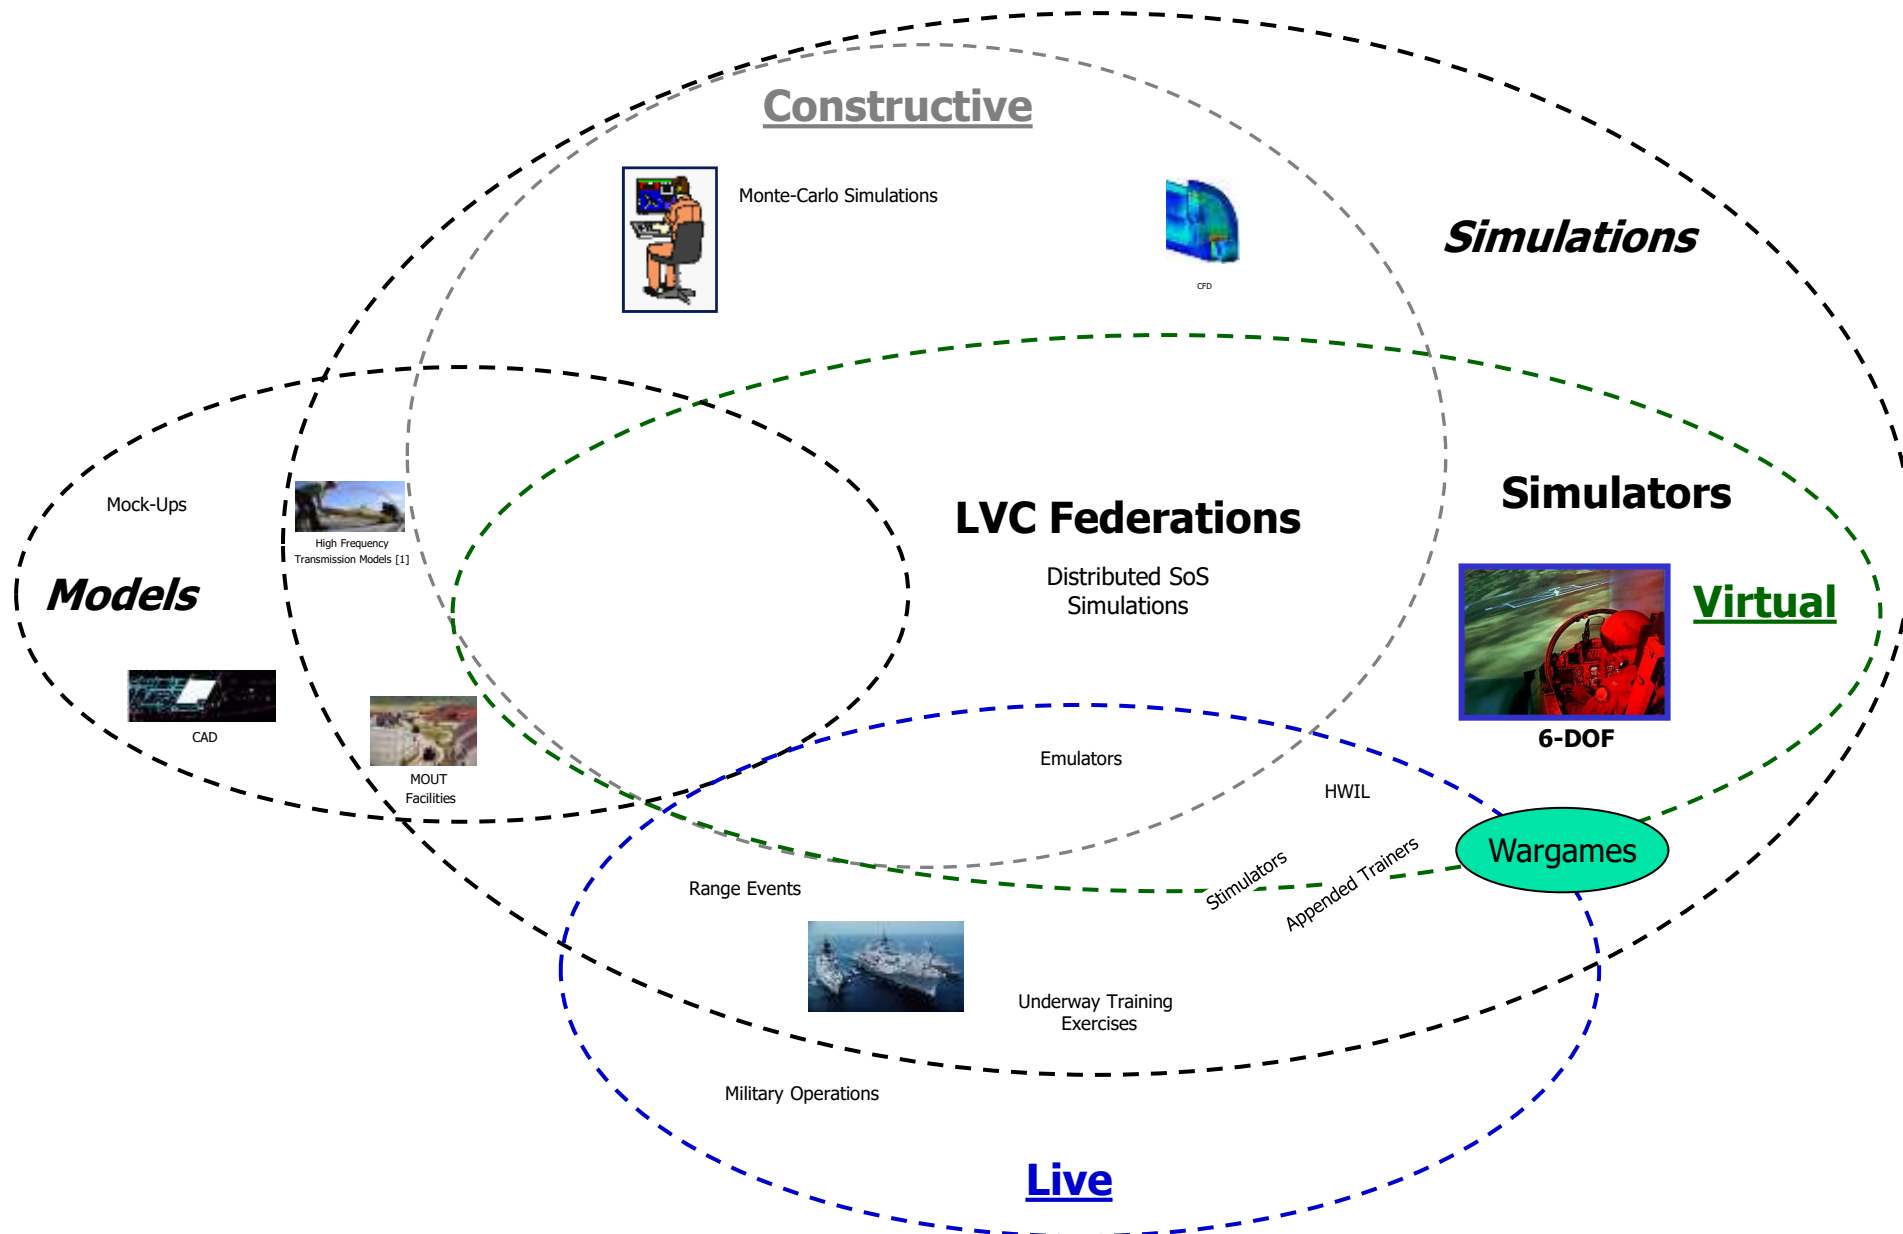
Constructive

Monte-Carlo Simulations

CFD

Simulations

Mock-Ups

High Frequency Transmission Models [1]

Models

CAD

MOUT Facilities

LVC Federations

Distributed SoS Simulations

Simulators

Virtual

6-DOF

Emulators

HWIL

Wargames

Stimulators

Appended Trainers

Range Events

Underway Training Exercises

Military Operations

Live